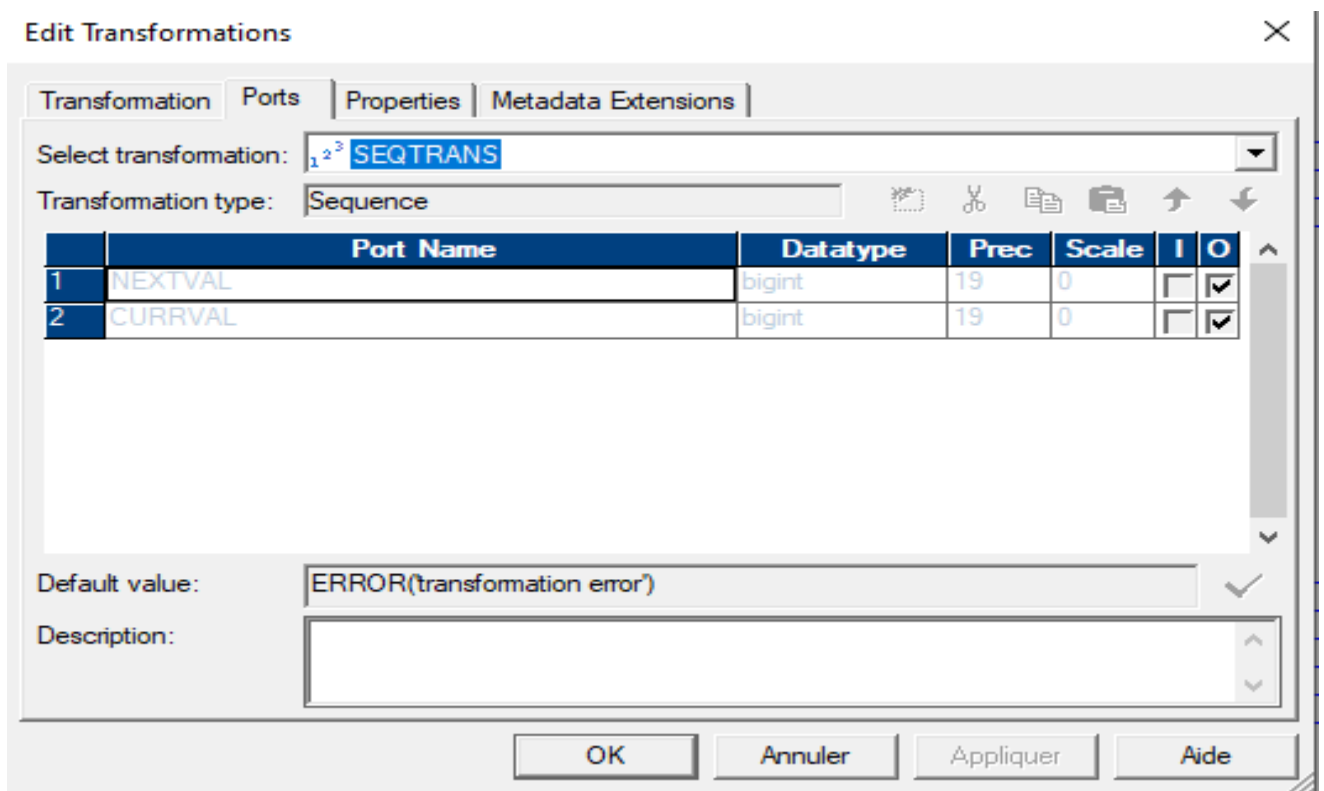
Edit Transformations

Transformation | Ports | Properties | Metadata Extensions

Select transformation: SEQTRANS

Transformation type: Sequence

| | Port Name | Datatype | Prec | Scale | I | O |
|---|---|---|---|---|---|---|
| 1 | NEXTVAL | bigint | 19 | 0 | ☐ | ☑ |
| 2 | CURRVAL | bigint | 19 | 0 | ☐ | ☑ |

Default value: ERROR('transformation error')

Description:

OK | Annuler | Appliquer | Aide